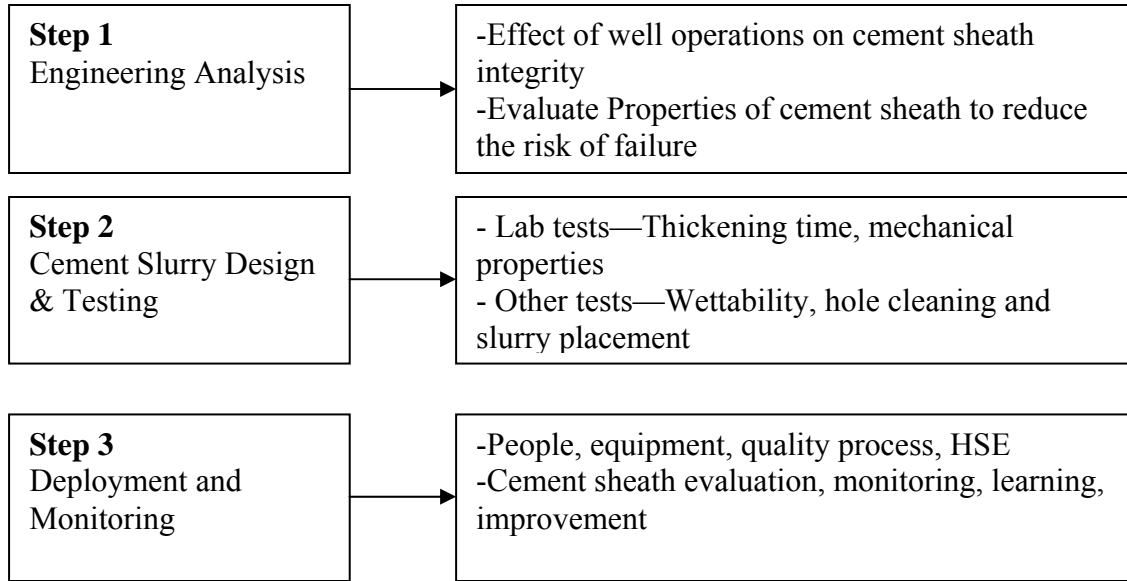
**Step 1**
Engineering Analysis

-Effect of well operations on cement sheath integrity
-Evaluate Properties of cement sheath to reduce the risk of failure

**Step 2**
Cement Slurry Design & Testing

- Lab tests—Thickening time, mechanical properties
- Other tests—Wettability, hole cleaning and slurry placement

**Step 3**
Deployment and Monitoring

-People, equipment, quality process, HSE
-Cement sheath evaluation, monitoring, learning, improvement